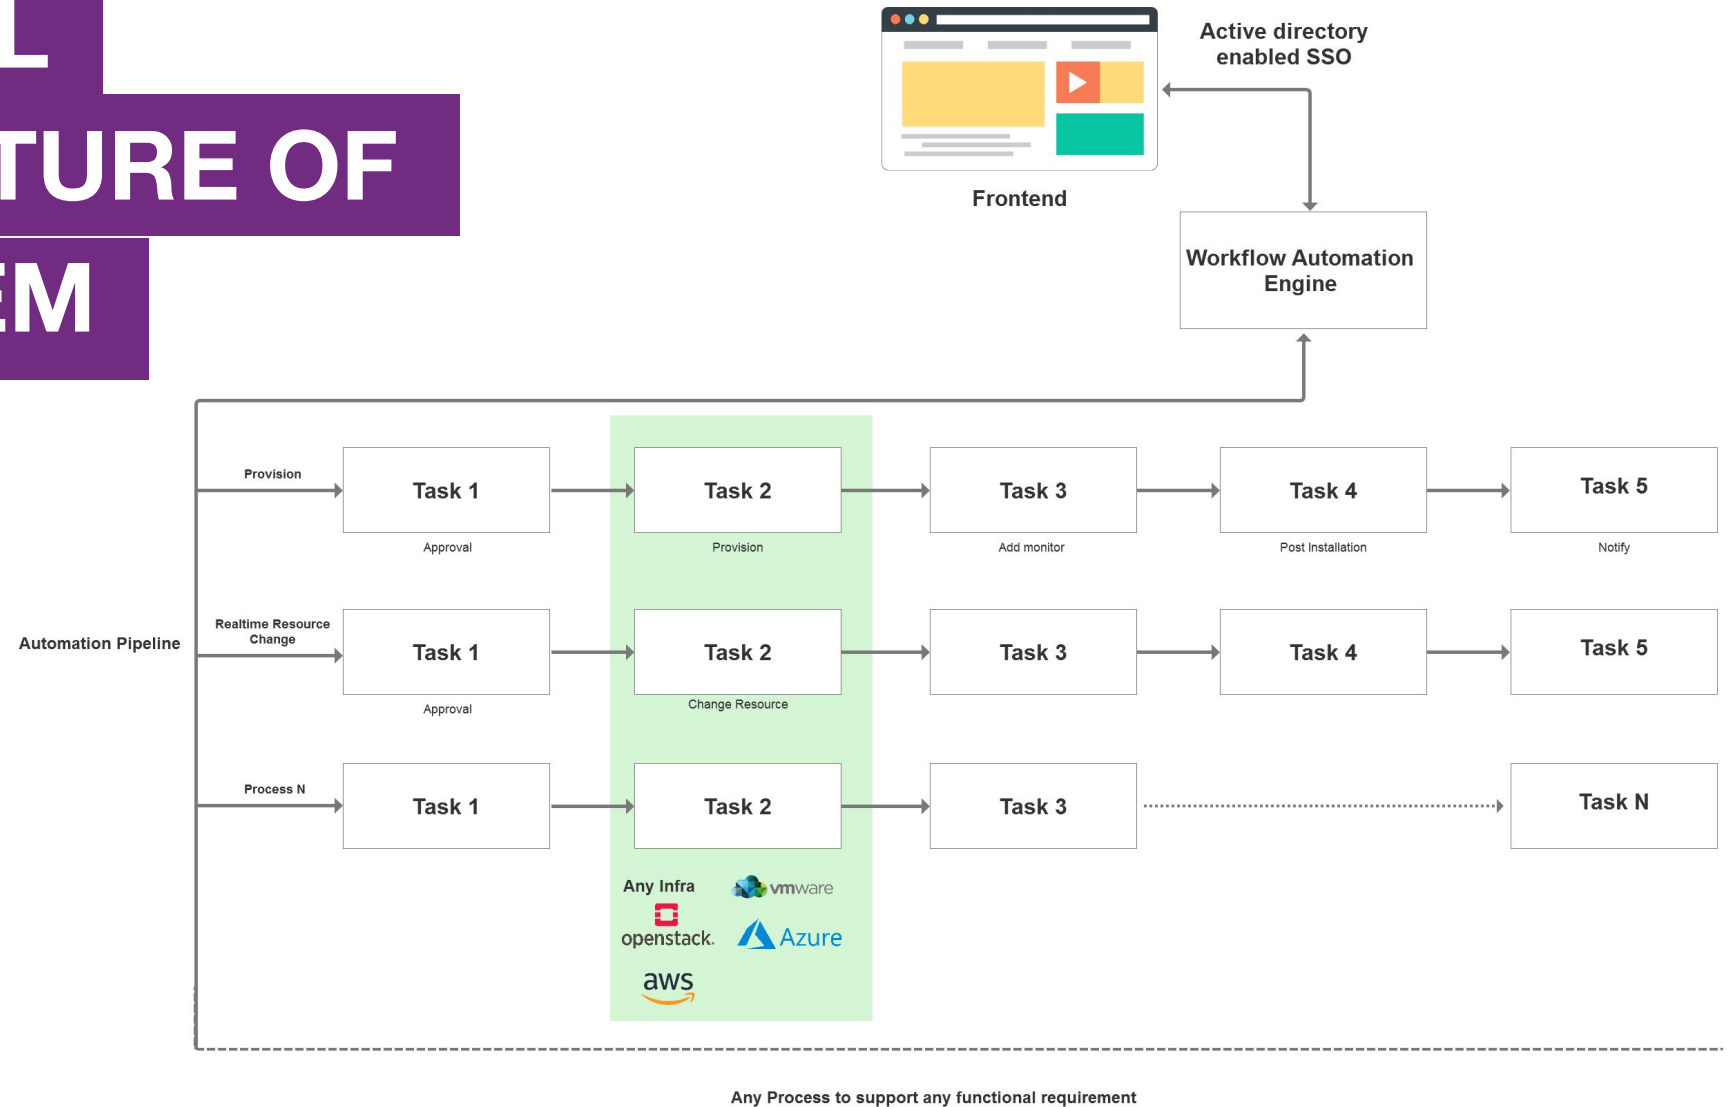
L
TURE OF
EM

Active directory enabled SSO

Frontend

Workflow Automation Engine

Provision

Task 1
Approval

Task 2
Provision

Task 3
Add monitor

Task 4
Post Installation

Task 5
Notify

Automation Pipeline

Realtime Resource Change

Task 1
Approval

Task 2
Change Resource

Task 3

Task 4

Task 5

Process N

Task 1

Task 2

Task 3

Task N

Any Infra
vmware
openstack.
Azure
aws

Any Process to support any functional requirement